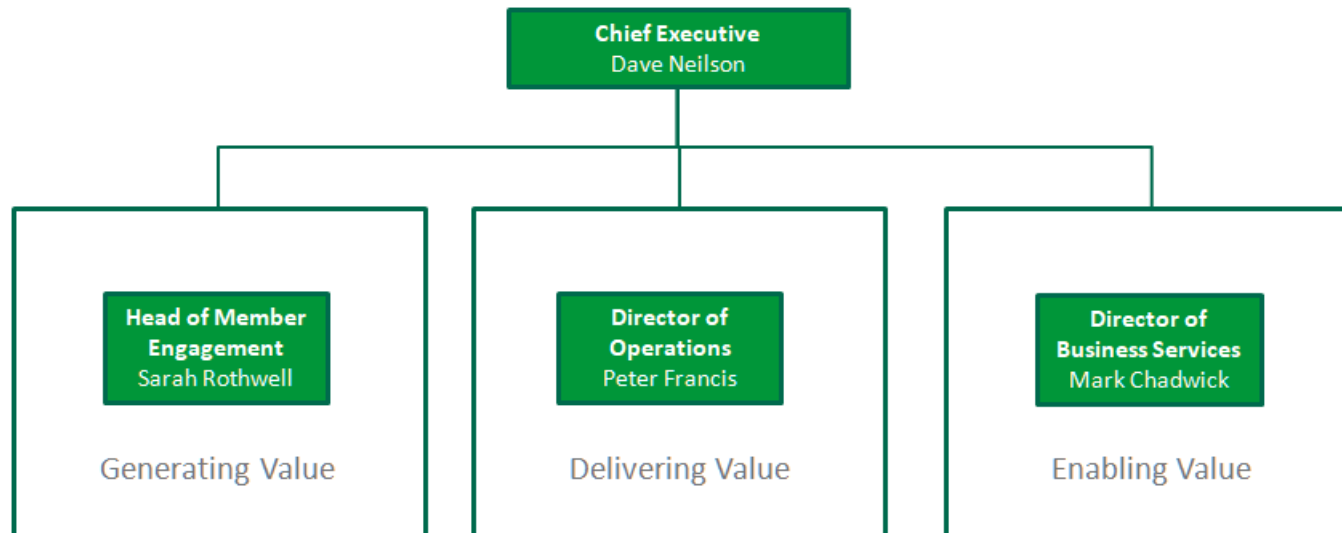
Chief Executive
Dave Neilson

Head of Member Engagement
Sarah Rothwell

Generating Value

Director of Operations
Peter Francis

Delivering Value

Director of Business Services
Mark Chadwick

Enabling Value